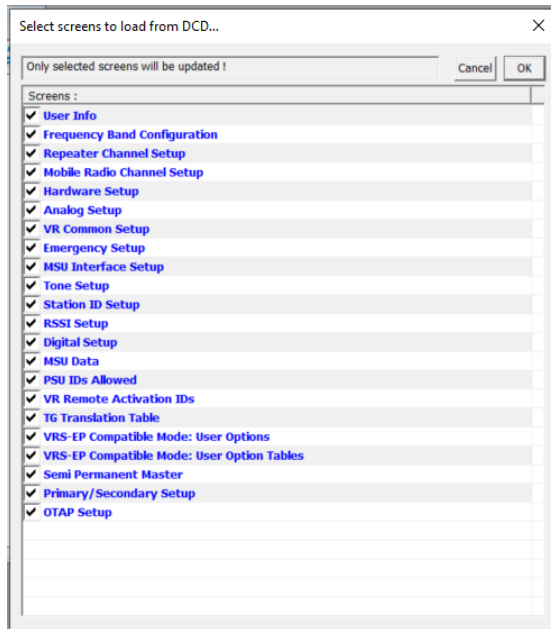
Select screens to load from DCD...

×

Only selected screens will be updated !

Cancel

OK

Screens :

User Info
Frequency Band Configuration
Repeater Channel Setup
Mobile Radio Channel Setup
Hardware Setup
Analog Setup
VR Common Setup
Emergency Setup
MSU Interface Setup
Tone Setup
Station ID Setup
RSSI Setup
Digital Setup
MSU Data
PSU IDs Allowed
VR Remote Activation IDs
TG Translation Table
VRS-EP Compatible Mode: User Options
VRS-EP Compatible Mode: User Option Tables
Semi Permanent Master
Primary/Secondary Setup
OTAP Setup